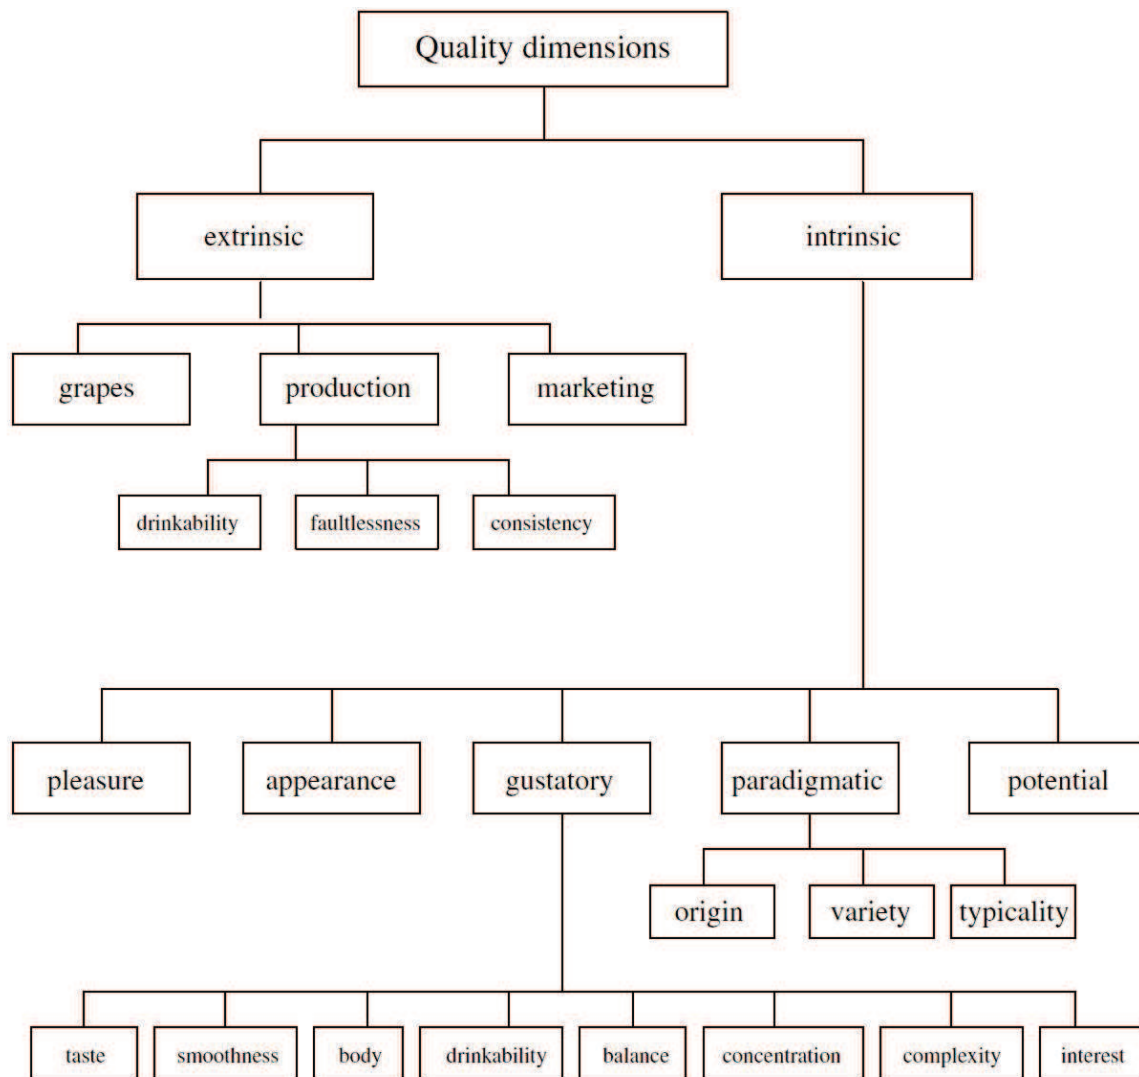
Quality dimensions

extrinsic

intrinsic

grapes

production

marketing

drinkability

faultlessness

consistency

pleasure

appearance

gustatory

paradigmatic

potential

origin

variety

typicality

taste

smoothness

body

drinkability

balance

concentration

complexity

interest